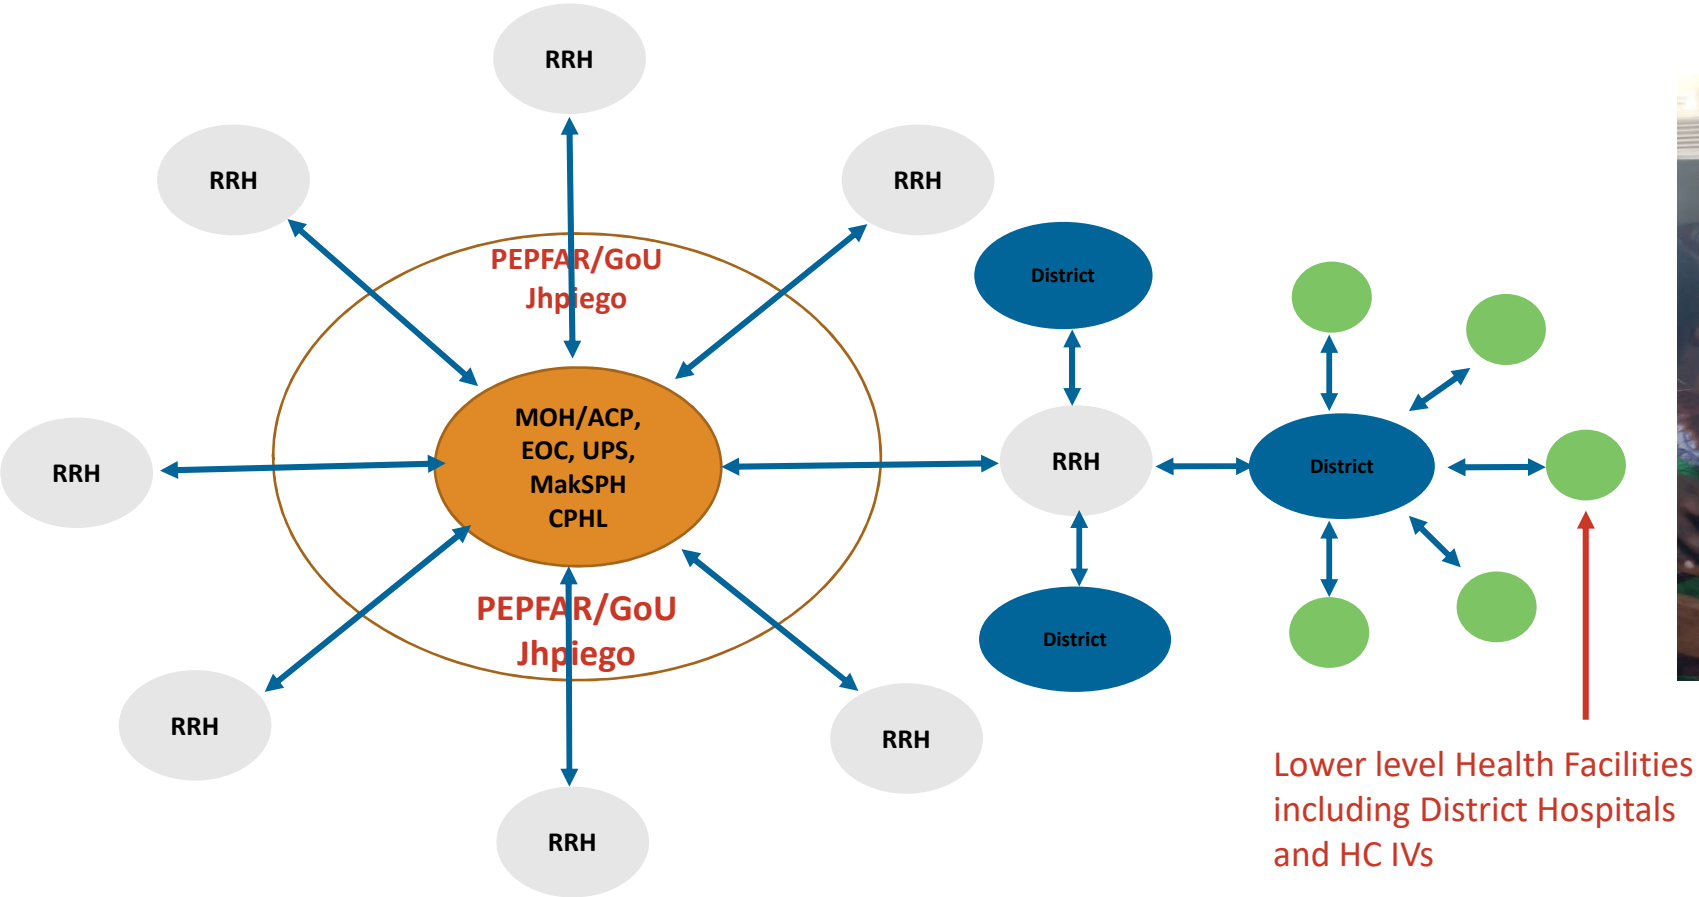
RRH

RRH

RRH

PEPFAR/GoU
Jhpiego

District

MOH/ACP,
EOC, UPS,
MakSPH
CPHL

RRH

RRH

District

District

PEPFAR/GoU
Jhpiego

District

RRH

RRH

RRH

Lower level Health Facilities including District Hospitals and HC IVs